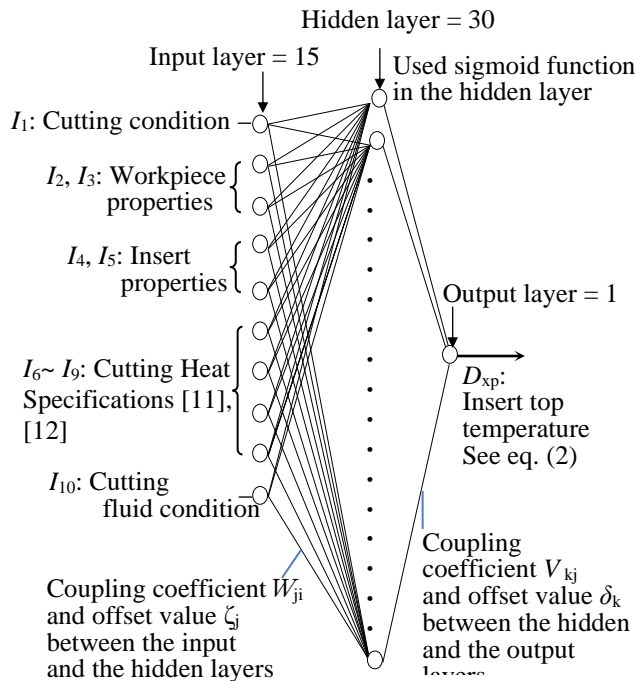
Hidden layer = 30

Input layer = 15

Used sigmoid function in the hidden layer

$I_1$: Cutting condition

$I_2$, $I_3$: Workpiece properties

$I_4$, $I_5$: Insert properties

Output layer = 1

$I_6$~ $I_9$: Cutting Heat Specifications [11], [12]

$D_{xp}$: Insert top temperature See eq. (2)

$I_{10}$: Cutting fluid condition

Coupling coefficient $W_{ji}$ and offset value $\zeta_j$ between the input and the hidden layers

Coupling coefficient $V_{kj}$ and offset value $\delta_k$ between the hidden and the output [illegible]